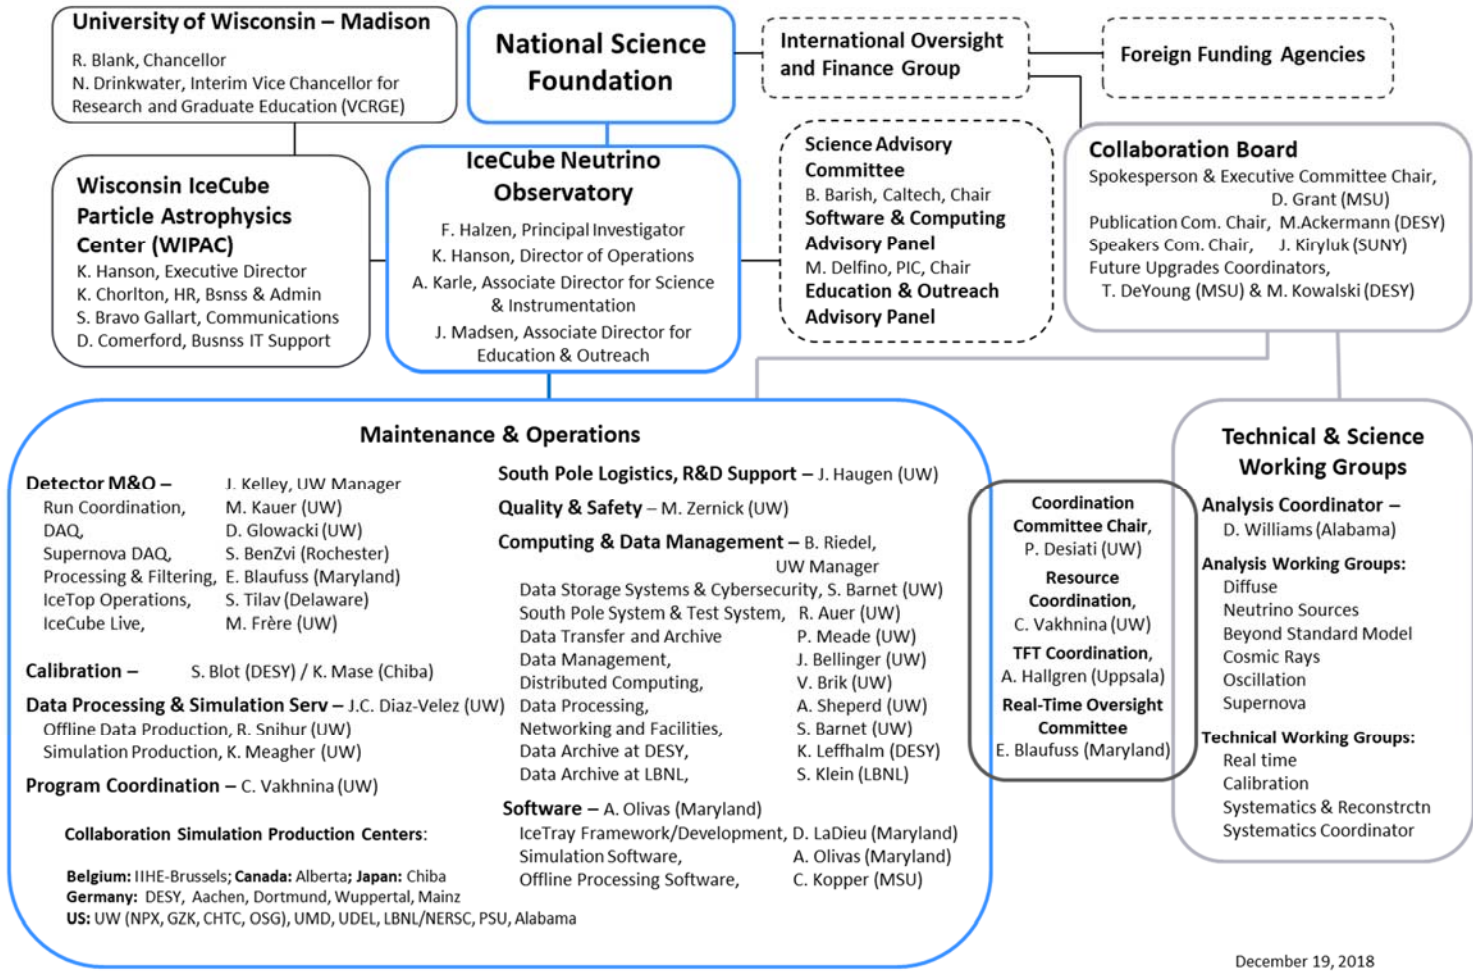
University of Wisconsin – Madison
R. Blank, Chancellor
N. Drinkwater, Interim Vice Chancellor for Research and Graduate Education (VCRGE)

National Science Foundation

International Oversight and Finance Group

Foreign Funding Agencies

Wisconsin IceCube Particle Astrophysics Center (WIPAC)
K. Hanson, Executive Director
K. Chorlton, HR, Bsnss & Admin
S. Bravo Gallart, Communications
D. Comerford, Busnss IT Support

IceCube Neutrino Observatory
F. Halzen, Principal Investigator
K. Hanson, Director of Operations
A. Karle, Associate Director for Science & Instrumentation
J. Madsen, Associate Director for Education & Outreach

Science Advisory Committee
B. Barish, Caltech, Chair
Software & Computing Advisory Panel
M. Delfino, PIC, Chair
Education & Outreach Advisory Panel

Collaboration Board
Spokesperson & Executive Committee Chair, D. Grant (MSU)
Publication Com. Chair, M.Ackermann (DESY)
Speakers Com. Chair, J. Kiryluk (SUNY)
Future Upgrades Coordinators, T. DeYoung (MSU) & M. Kowalski (DESY)

Maintenance & Operations

Detector M&O – J. Kelley, UW Manager
Run Coordination, M. Kauer (UW)
DAQ, D. Glowacki (UW)
Supernova DAQ, S. BenZvi (Rochester)
Processing & Filtering, E. Blaufuss (Maryland)
IceTop Operations, S. Tilav (Delaware)
IceCube Live, M. Frère (UW)

Calibration – S. Blot (DESY) / K. Mase (Chiba)

Data Processing & Simulation Serv – J.C. Diaz-Velez (UW)
Offline Data Production, R. Snihur (UW)
Simulation Production, K. Meagher (UW)

Program Coordination – C. Vakhnina (UW)

Collaboration Simulation Production Centers:

Belgium: IIHE-Brussels; Canada: Alberta; Japan: Chiba
Germany: DESY, Aachen, Dortmund, Wuppertal, Mainz
US: UW (NPX, GZK, CHTC, OSG), UMD, UDEL, LBNL/NERSC, PSU, Alabama

South Pole Logistics, R&D Support – J. Haugen (UW)
Quality & Safety – M. Zernick (UW)
Computing & Data Management – B. Riedel, UW Manager
Data Storage Systems & Cybersecurity, S. Barnet (UW)
South Pole System & Test System, R. Auer (UW)
Data Transfer and Archive P. Meade (UW)
Data Management, J. Bellinger (UW)
Distributed Computing, V. Brik (UW)
Data Processing, A. Sheperd (UW)
Networking and Facilities, S. Barnet (UW)
Data Archive at DESY, K. Leffhalm (DESY)
Data Archive at LBNL, S. Klein (LBNL)

Software – A. Olivas (Maryland)
IceTray Framework/Development, D. LaDieu (Maryland)
Simulation Software, A. Olivas (Maryland)
Offline Processing Software, C. Kopper (MSU)

Coordination Committee Chair, P. Desiati (UW)
Resource Coordination, C. Vakhnina (UW)
TFT Coordination, A. Hallgren (Uppsala)
Real-Time Oversight Committee
E. Blaufuss (Maryland)

Technical & Science Working Groups
Analysis Coordinator – D. Williams (Alabama)
Analysis Working Groups:
Diffuse
Neutrino Sources
Beyond Standard Model
Cosmic Rays
Oscillation
Supernova
Technical Working Groups:
Real time
Calibration
Systematics & Reconstrctn
Systematics Coordinator

December 19, 2018